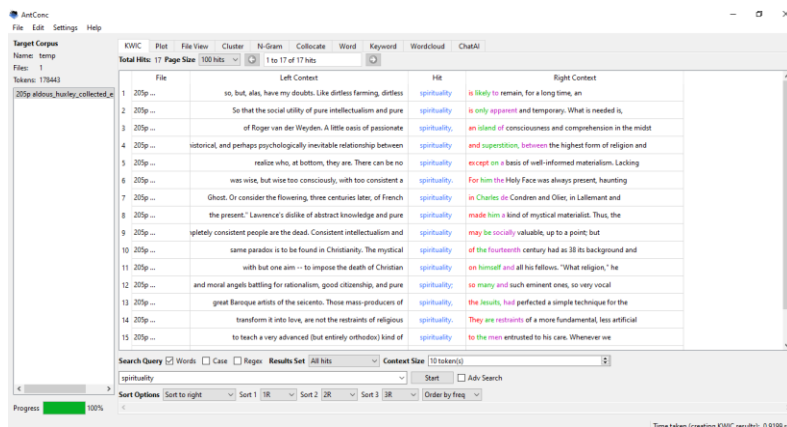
AntConc
File Edit Settings Help

Target Corpus
Name: temp
Files: 1
Tokens: 178443

205p aldous_huxley_collected_e

KWIC Plot File View Cluster N-Gram Collocate Word Keyword Wordcloud ChatAI

Total Hits: 17 Page Size 100 hits 1 to 17 of 17 hits

| | File | Left Context | Hit | Right Context |
|---|---|---|---|---|
| 1 | 205p ... | so, but, alas, have my doubts. Like dirtless farming, dirtless | spirituality | is likely to remain, for a long time, an |
| 2 | 205p ... | So that the social utility of pure intellectualism and pure | spirituality | is only apparent and temporary. What is needed is, |
| 3 | 205p ... | of Roger van der Weyden. A little oasis of passionate | spirituality, | an island of consciousness and comprehension in the midst |
| 4 | 205p ... | istorical, and perhaps psychologically inevitable relationship between | spirituality | and superstition, between the highest form of religion and |
| 5 | 205p ... | realize who, at bottom, they are. There can be no | spirituality | except on a basis of well-informed materialism. Lacking |
| 6 | 205p ... | was wise, but wise too consciously, with too consistent a | spirituality. | For him the Holy Face was always present, haunting |
| 7 | 205p ... | Ghost. Or consider the flowering, three centuries later, of French | spirituality | in Charles de Condren and Olier, in Lallemant and |
| 8 | 205p ... | the present." Lawrence's dislike of abstract knowledge and pure | spirituality | made him a kind of mystical materialist. Thus, the |
| 9 | 205p ... | pletely consistent people are the dead. Consistent intellectualism and | spirituality | may be socially valuable, up to a point; but |
| 10 | 205p ... | same paradox is to be found in Christianity. The mystical | spirituality | of the fourteenth century had as 38 its background and |
| 11 | 205p ... | with but one aim -- to impose the death of Christian | spirituality | on himself and all his fellows. "What religion," he |
| 12 | 205p ... | and moral angels battling for rationalism, good citizenship, and pure | spirituality; | so many and such eminent ones, so very vocal |
| 13 | 205p ... | great Baroque artists of the seicento. Those mass-producers of | spirituality, | the Jesuits, had perfected a simple technique for the |
| 14 | 205p ... | transform it into love, are not the restraints of religious | spirituality. | They are restraints of a more fundamental, less artificial |
| 15 | 205p ... | to teach a very advanced (but entirely orthodox) kind of | spirituality | to the men entrusted to his care. Whenever we |

Search Query ☑ Words ☐ Case ☐ Regex Results Set All hits Context Size 10 token(s)
spirituality Start ☐ Adv Search
Sort Options Sort to right Sort 1 1R Sort 2 2R Sort 3 3R Order by freq

Progress 100%

Time taken (creating KWIC results): 0.0199 s